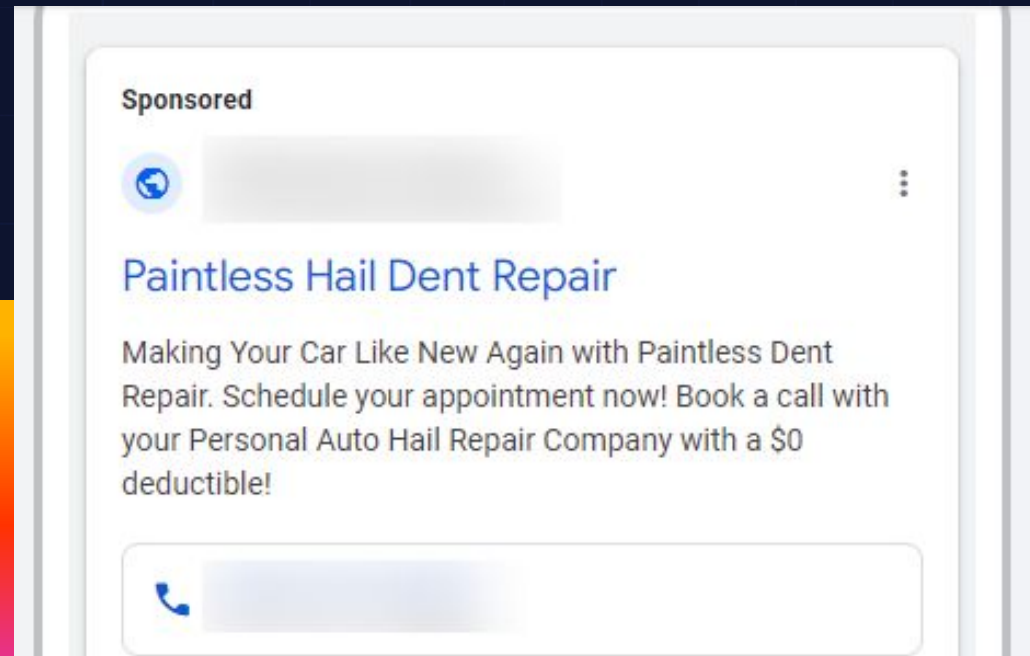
Sponsored

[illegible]

Paintless Hail Dent Repair

Making Your Car Like New Again with Paintless Dent Repair. Schedule your appointment now! Book a call with your Personal Auto Hail Repair Company with a $0 deductible!

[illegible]